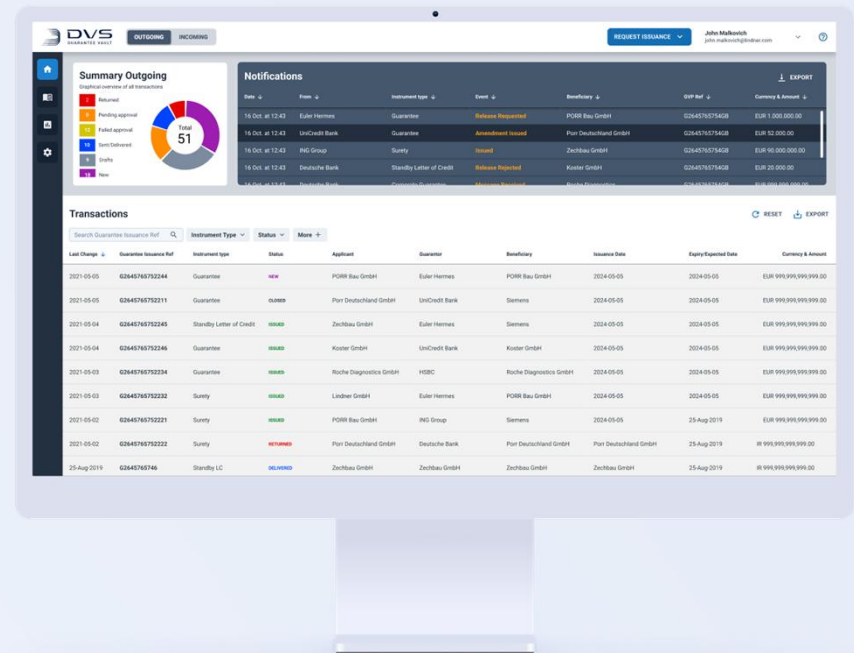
DVS GUARANTEE VAULT

OUTGOING INCOMING

REQUEST ISSUANCE

John Malkovich
john.malkovich@indrac.com

Summary Outgoing
Graphical overview of all transactions

2 Returned
5 Pending approval
11 Failed approval
10 Sent/Delivered
9 Drafts
14 New

Total
51

Notifications

EXPORT

| Date | From | Instrument type | Event | Beneficiary | GVP Ref | Currency & Amount |
|---|---|---|---|---|---|---|
| 16 Oct. at 12:43 | Euler Hermes | Guarantee | Release Requested | PORR Bau GmbH | G2645765754GB | EUR 1.000.000.00 |
| 16 Oct. at 12:43 | UniCredit Bank | Guarantee | Amendment issued | Porr Deutschland GmbH | G2645765754GB | EUR 52.000.00 |
| 16 Oct. at 12:43 | ING Group | Surety | Issued | Zechbau GmbH | G2645765754GB | EUR 90.000.000.00 |
| 16 Oct. at 12:43 | Deutsche Bank | Standby Letter of Credit | Release Rejected | Koster GmbH | G2645765754GB | EUR 20.000.00 |
| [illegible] | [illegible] | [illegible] | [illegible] | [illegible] | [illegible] | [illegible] |

Transactions

RESET EXPORT

Search Guarantee Issuance Ref | Instrument Type | Status | More +

| Last Change | Guarantee Issuance Ref | Instrument type | Status | Applicant | Guarantor | Beneficiary | Issuance Date | Expiry/Expected Date | Currency & Amount |
|---|---|---|---|---|---|---|---|---|---|
| 2021-05-05 | G2645765752244 | Guarantee | NEW | PORR Bau GmbH | Euler Hermes | PORR Bau GmbH | 2024-05-05 | 2024-05-05 | EUR 999,999,999,999.00 |
| 2021-05-05 | G2645765752211 | Guarantee | CLOSED | Porr Deutschland GmbH | UniCredit Bank | Siemens | 2024-05-05 | 2024-05-05 | EUR 999,999,999,999.00 |
| 2021-05-04 | G2645765752245 | Standby Letter of Credit | ISSUED | Zechbau GmbH | Euler Hermes | Siemens | 2024-05-05 | 2024-05-05 | EUR 999,999,999,999.00 |
| 2021-05-04 | G2645765752246 | Guarantee | ISSUED | Koster GmbH | UniCredit Bank | Koster GmbH | 2024-05-05 | 2024-05-05 | EUR 999,999,999,999.00 |
| 2021-05-03 | G2645765752234 | Guarantee | ISSUED | Roche Diagnostics GmbH | HSBC | Roche Diagnostics GmbH | 2024-05-05 | 2024-05-05 | EUR 999,999,999,999.00 |
| 2021-05-03 | G2645765752232 | Surety | ISSUED | Lindner GmbH | Euler Hermes | PORR Bau GmbH | 2024-05-05 | 2024-05-05 | EUR 999,999,999,999.00 |
| 2021-05-02 | G2645765752221 | Surety | ISSUED | PORR Bau GmbH | ING Group | Siemens | 2024-05-05 | 25-Aug-2019 | EUR 999,999,999,999.00 |
| 2021-05-02 | G2645765752222 | Surety | RETURNED | Porr Deutschland GmbH | Deutsche Bank | Porr Deutschland GmbH | Porr Deutschland GmbH | 25-Aug-2019 | IR 999,999,999,999.00 |
| 25-Aug-2019 | G2645765746 | Standby LC | DELIVERED | Zechbau GmbH | Zechbau GmbH | Zechbau GmbH | Zechbau GmbH | 25-Aug-2019 | IR 999,999,999,999.00 |